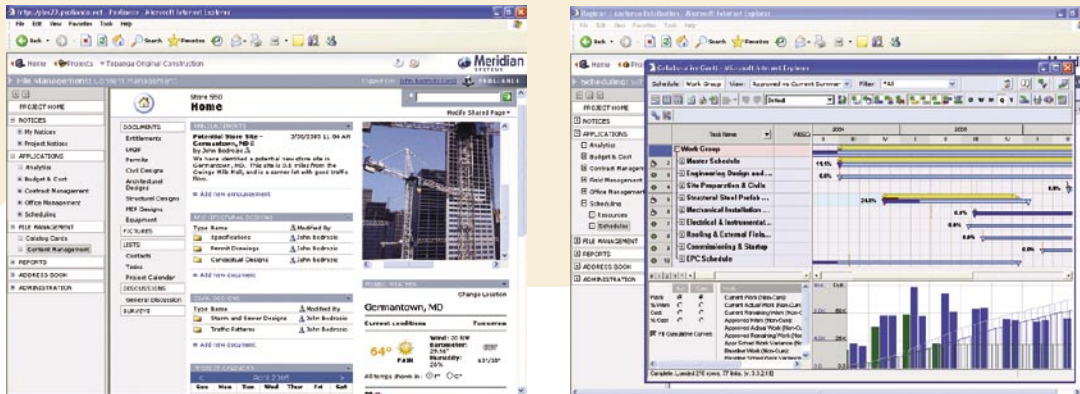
File Edit View Favorites Tools Help

Back Search Favorites

Home Projects Topanga Original Construction

Meridian SYSTEMS

File Management Content Management

PROJECT HOME

NOTICES
My Notices
Project Notices

APPLICATIONS
Analytics
Budget & Cost
Contract Management
Office Management
Scheduling

FILE MANAGEMENT
Catalog Cards
Content Management

REPORTS

ADDRESS BOOK

ADMINISTRATION

Store 550
Home

Modify Shared Page

DOCUMENTS
Entitlements
Legal
Permits
Civil Designs
Architectural Designs
Structural Designs
MEP Designs
Equipment

PICTURES

LISTS
Contacts
Tasks
Project Calendar

DISCUSSIONS
General Discussion

SURVEYS

ANNOUNCEMENTS
Potential Store Site - Germantown, MD 3/30/2003 11:04 AM
by John Bodrozic
We have identified a potential new store site in Germantown, MD. This site is 0.8 miles from the Owings Mills mall, and is a corner lot with good traffic flow.
Add new announcement

ARCHITECTURAL DESIGNS
| Type | Name | Modified By |
|---|---|---|
| | Specifications | John Bodrozic |
| | Permit Drawings | John Bodrozic |
| | Conceptual Designs | John Bodrozic |

Add new document

CIVIL DESIGNS
| Type | Name | Modified By |
|---|---|---|
| | Storm and Sewer Designs | John Bodrozic |
| | Traffic Patterns | John Bodrozic |

Add new document

PROJECT CALENDAR
April 2003
Sun Mon Tue Wed Thur Fri Sat

Germantown, MD
Change Location
Current conditions Forecast
64° FAIR
Wind: 20 NW
Barometer: 29.16"
Humidity: 26%
63°/38°
All temps shown in: °F °C

Collaborative Gantt - Microsoft Internet Explorer

Schedule Work Group View: Approved vs Current Summary Filter *All

Task Name

2004 2005

Work Group
Master Schedule 14.1%
Engineering Design and ... 0.0%
Site Preparation & Civils 5.0%
Structural Steel Prefab ... 24.8%
Mechanical Installation ... 0.0%
Electrical & Instrumental ... 0.0%
Roofing & External Fiels... 0.0%
Commissioning & Startup 0.0%
EPC Schedule

Work
% Work
Cost
% Cost

Fill Cumulative Curves

Current Work (Non-Cum)
Current Actual Work (Non-Cum)
Current Remaining Work (Non-Cum)
Approved Work (Non-Cum)
Approved Actual Work (Non-Cum)
Approved Remaining Work (Non-Cum)
Appr School Work Variance (Non-Cum)
Baseline Work (Non-Cum)

Complete. Loaded 216 rows, 77 links.

Scheduling Home

PROJECT HOME
NOTICES
APPLICATIONS
Analytics
Budget & Cost
Contract Management
Field Management
Office Management
Scheduling
Resources
Schedules
FILE MANAGEMENT
REPORTS
ADDRESS BOOK
ADMINISTRATION